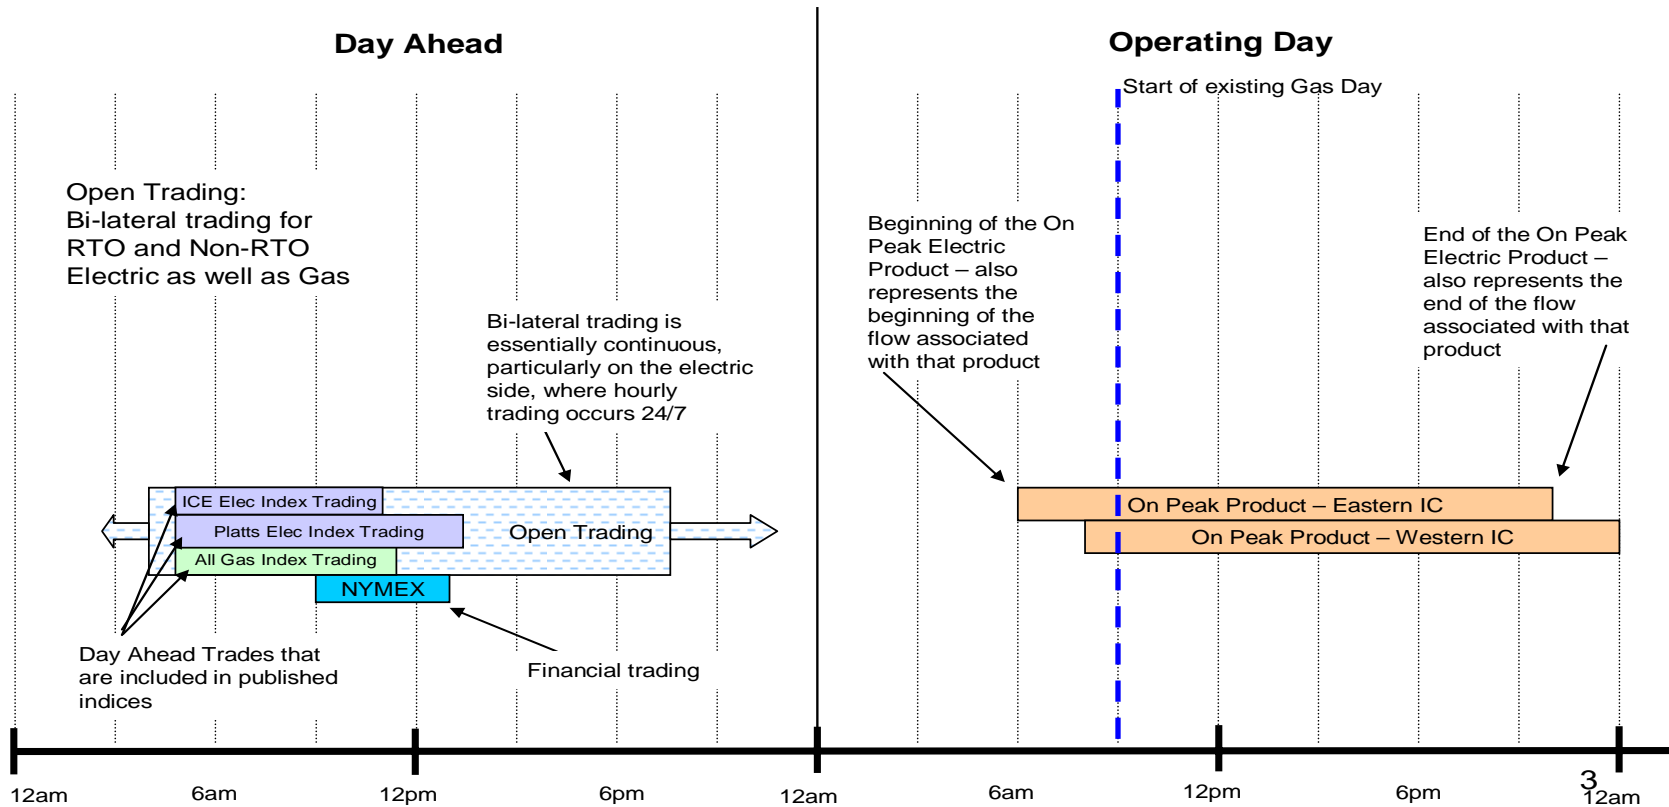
Day Ahead

Operating Day

Start of existing Gas Day

Open Trading:
Bi-lateral trading for RTO and Non-RTO Electric as well as Gas

Beginning of the On Peak Electric Product – also represents the beginning of the flow associated with that product

End of the On Peak Electric Product – also represents the end of the flow associated with that product

Bi-lateral trading is essentially continuous, particularly on the electric side, where hourly trading occurs 24/7

ICE Elec Index Trading

Platts Elec Index Trading

Open Trading

All Gas Index Trading

NYMEX

On Peak Product – Eastern IC

On Peak Product – Western IC

Day Ahead Trades that are included in published indices

Financial trading

12am

6am

12pm

6pm

12am

6am

12pm

6pm

3

12am